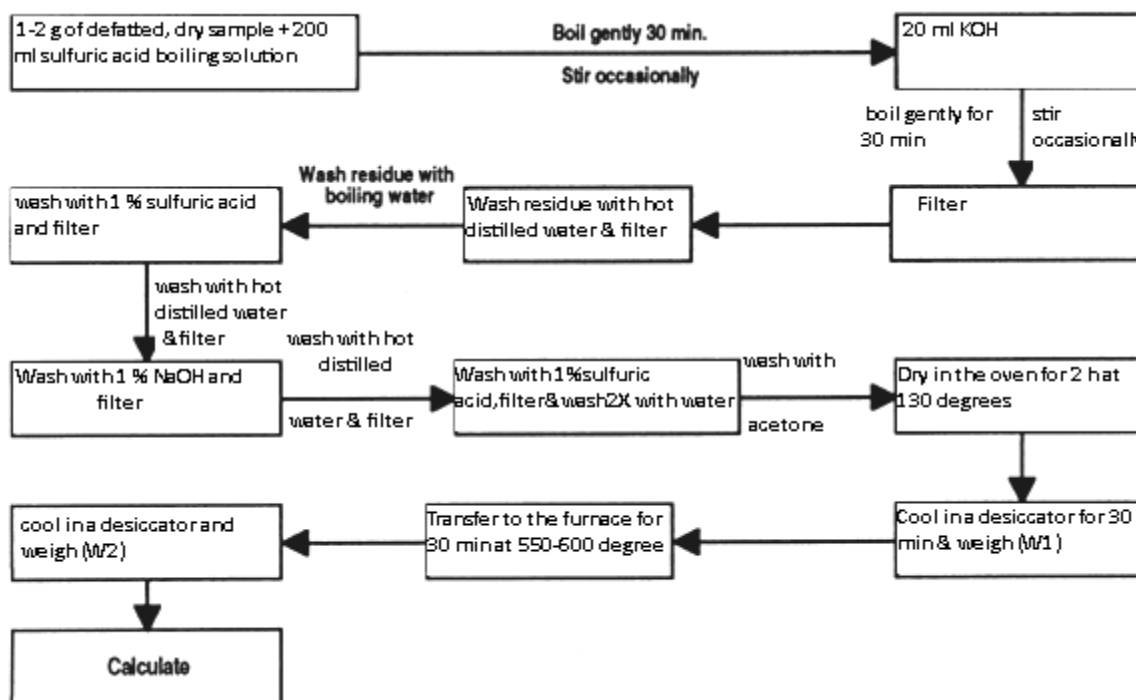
1-2 g of defatted, dry sample + 200 ml sulfuric acid boiling solution

Boil gently 30 min.

Stir occasionally

20 ml KOH

boil gently for 30 min

stir occasionally

Filter

Wash residue with hot distilled water & filter

Wash residue with boiling water

wash with 1 % sulfuric acid and filter

wash with hot distilled water & filter

Wash with 1 % NaOH and filter

wash with hot distilled water & filter

Wash with 1%sulfuric acid, filter& wash2X with water

wash with acetone

Dry in the oven for 2 h at 130 degrees

Cool in a desiccator for 30 min & weigh (W1)

Transfer to the furnace for 30 min at 550-600 degree

cool in a desiccator and weigh (W2)

Calculate